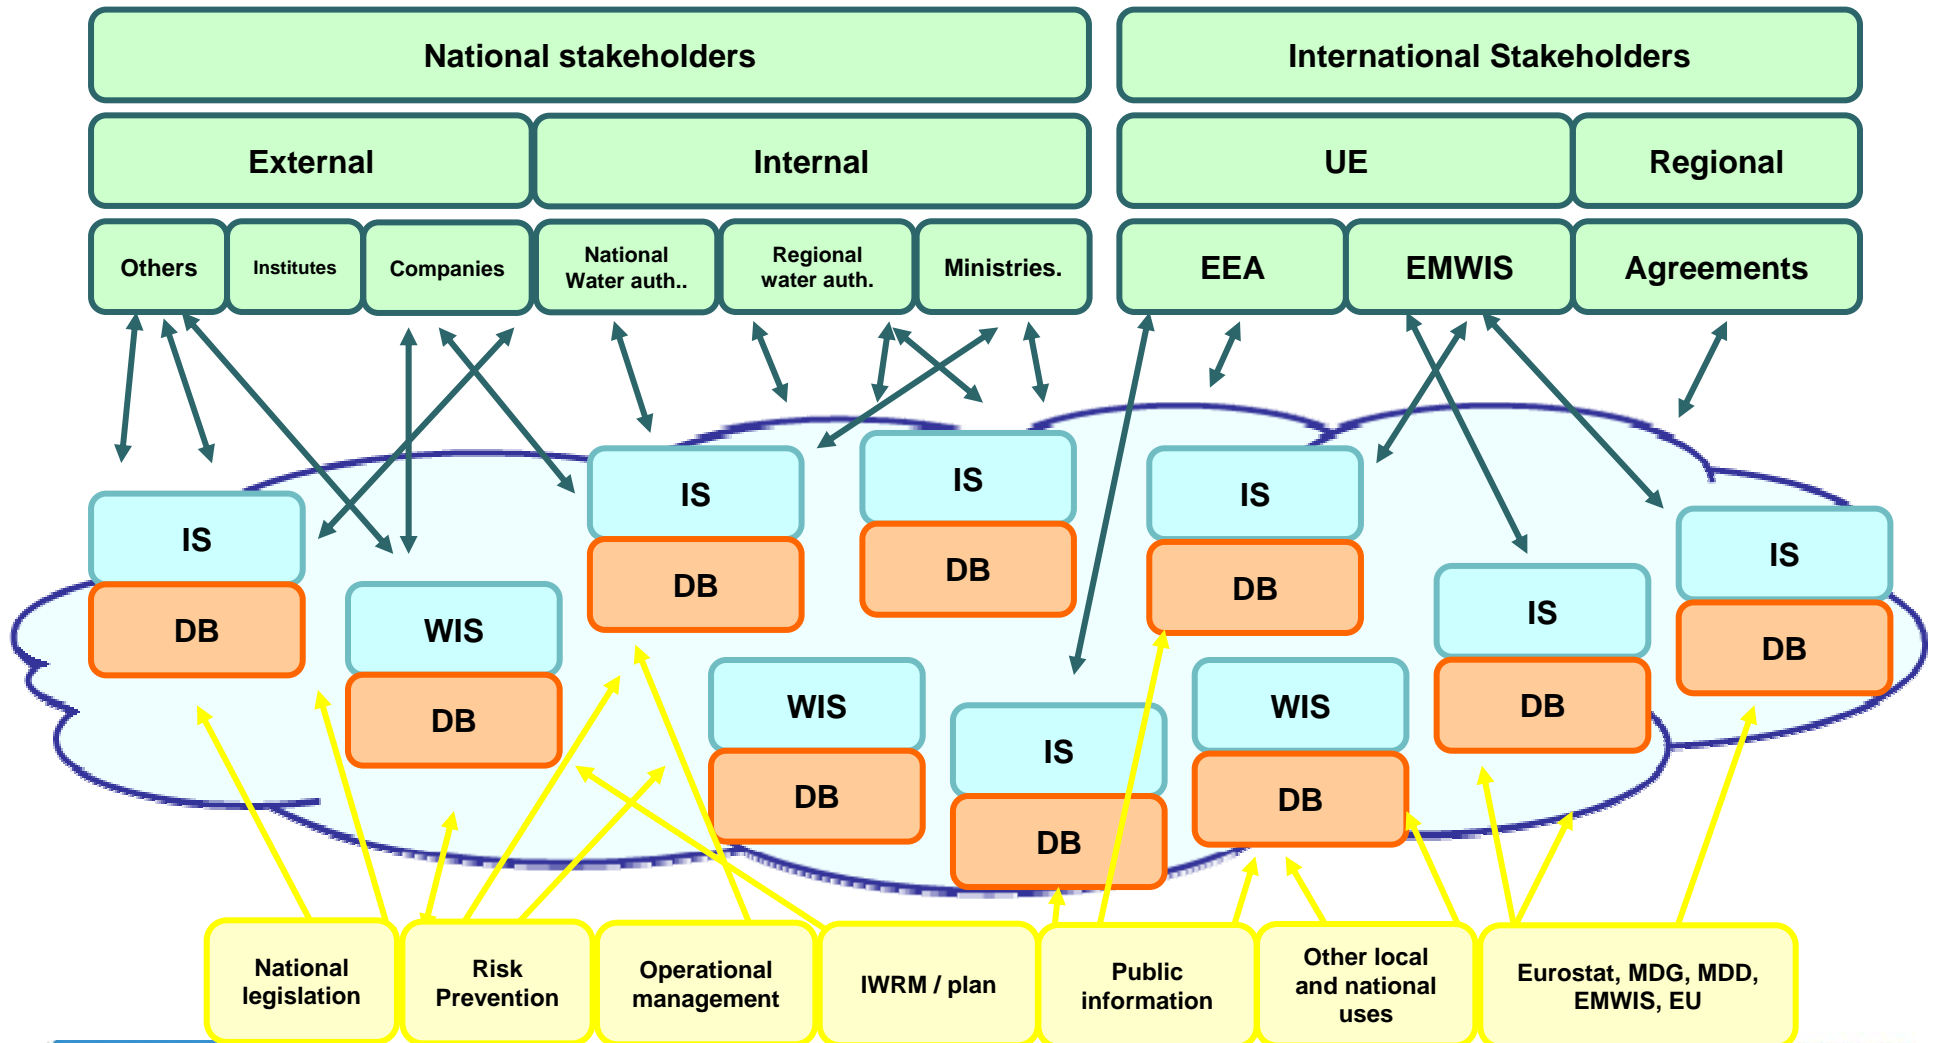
National stakeholders

International Stakeholders

External

Internal

UE

Regional

Others

Institutes

Companies

National Water auth..

Regional water auth.

Ministries.

EEA

EMWIS

Agreements

IS

DB

WIS

DB

IS

DB

IS

DB

WIS

DB

IS

DB

IS

DB

WIS

DB

IS

DB

IS

DB

National legislation

Risk Prevention

Operational management

IWRM / plan

Public information

Other local and national uses

Eurostat, MDG, MDD, EMWIS, EU